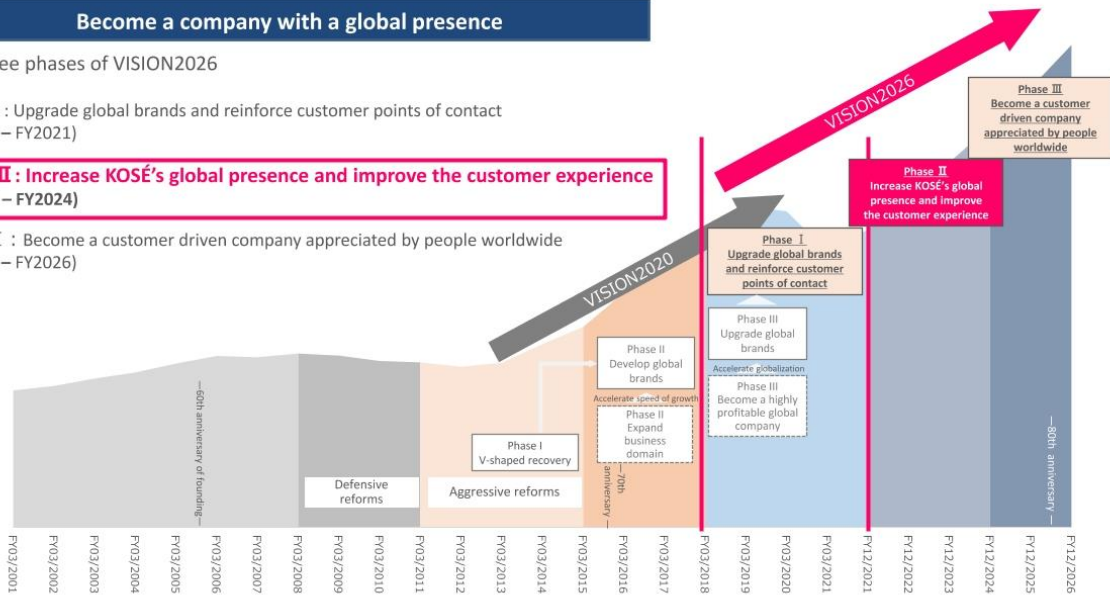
Become a company with a global presence

ee phases of VISION2026

: Upgrade global brands and reinforce customer points of contact
– FY2021)

Ⅱ: Increase KOSÉ's global presence and improve the customer experience
– FY2024)

: Become a customer driven company appreciated by people worldwide
– FY2026)

VISION2026

Phase Ⅲ
Become a customer driven company appreciated by people worldwide

Phase Ⅱ
Increase KOSÉ's global presence and improve the customer experience

Phase Ⅰ
Upgrade global brands and reinforce customer points of contact

VISION2020

Phase III
Upgrade global brands

Accelerate globalization

Phase III
Become a highly profitable global company

Phase II
Develop global brands

Accelerate speed of growth

Phase II
Expand business domain

Phase I
V-shaped recovery

Defensive reforms

Aggressive reforms

60th anniversary of founding

70th anniversary

80th anniversary

FY03/2001 FY03/2002 FY03/2003 FY03/2004 FY03/2005 FY03/2006 FY03/2007 FY03/2008 FY03/2009 FY03/2010 FY03/2011 FY03/2012 FY03/2013 FY03/2014 FY03/2015 FY03/2016 FY03/2017 FY03/2018 FY03/2019 FY03/2020 FY03/2021 FY12/2021 FY12/2022 FY12/2023 FY12/2024 FY12/2025 FY12/2026